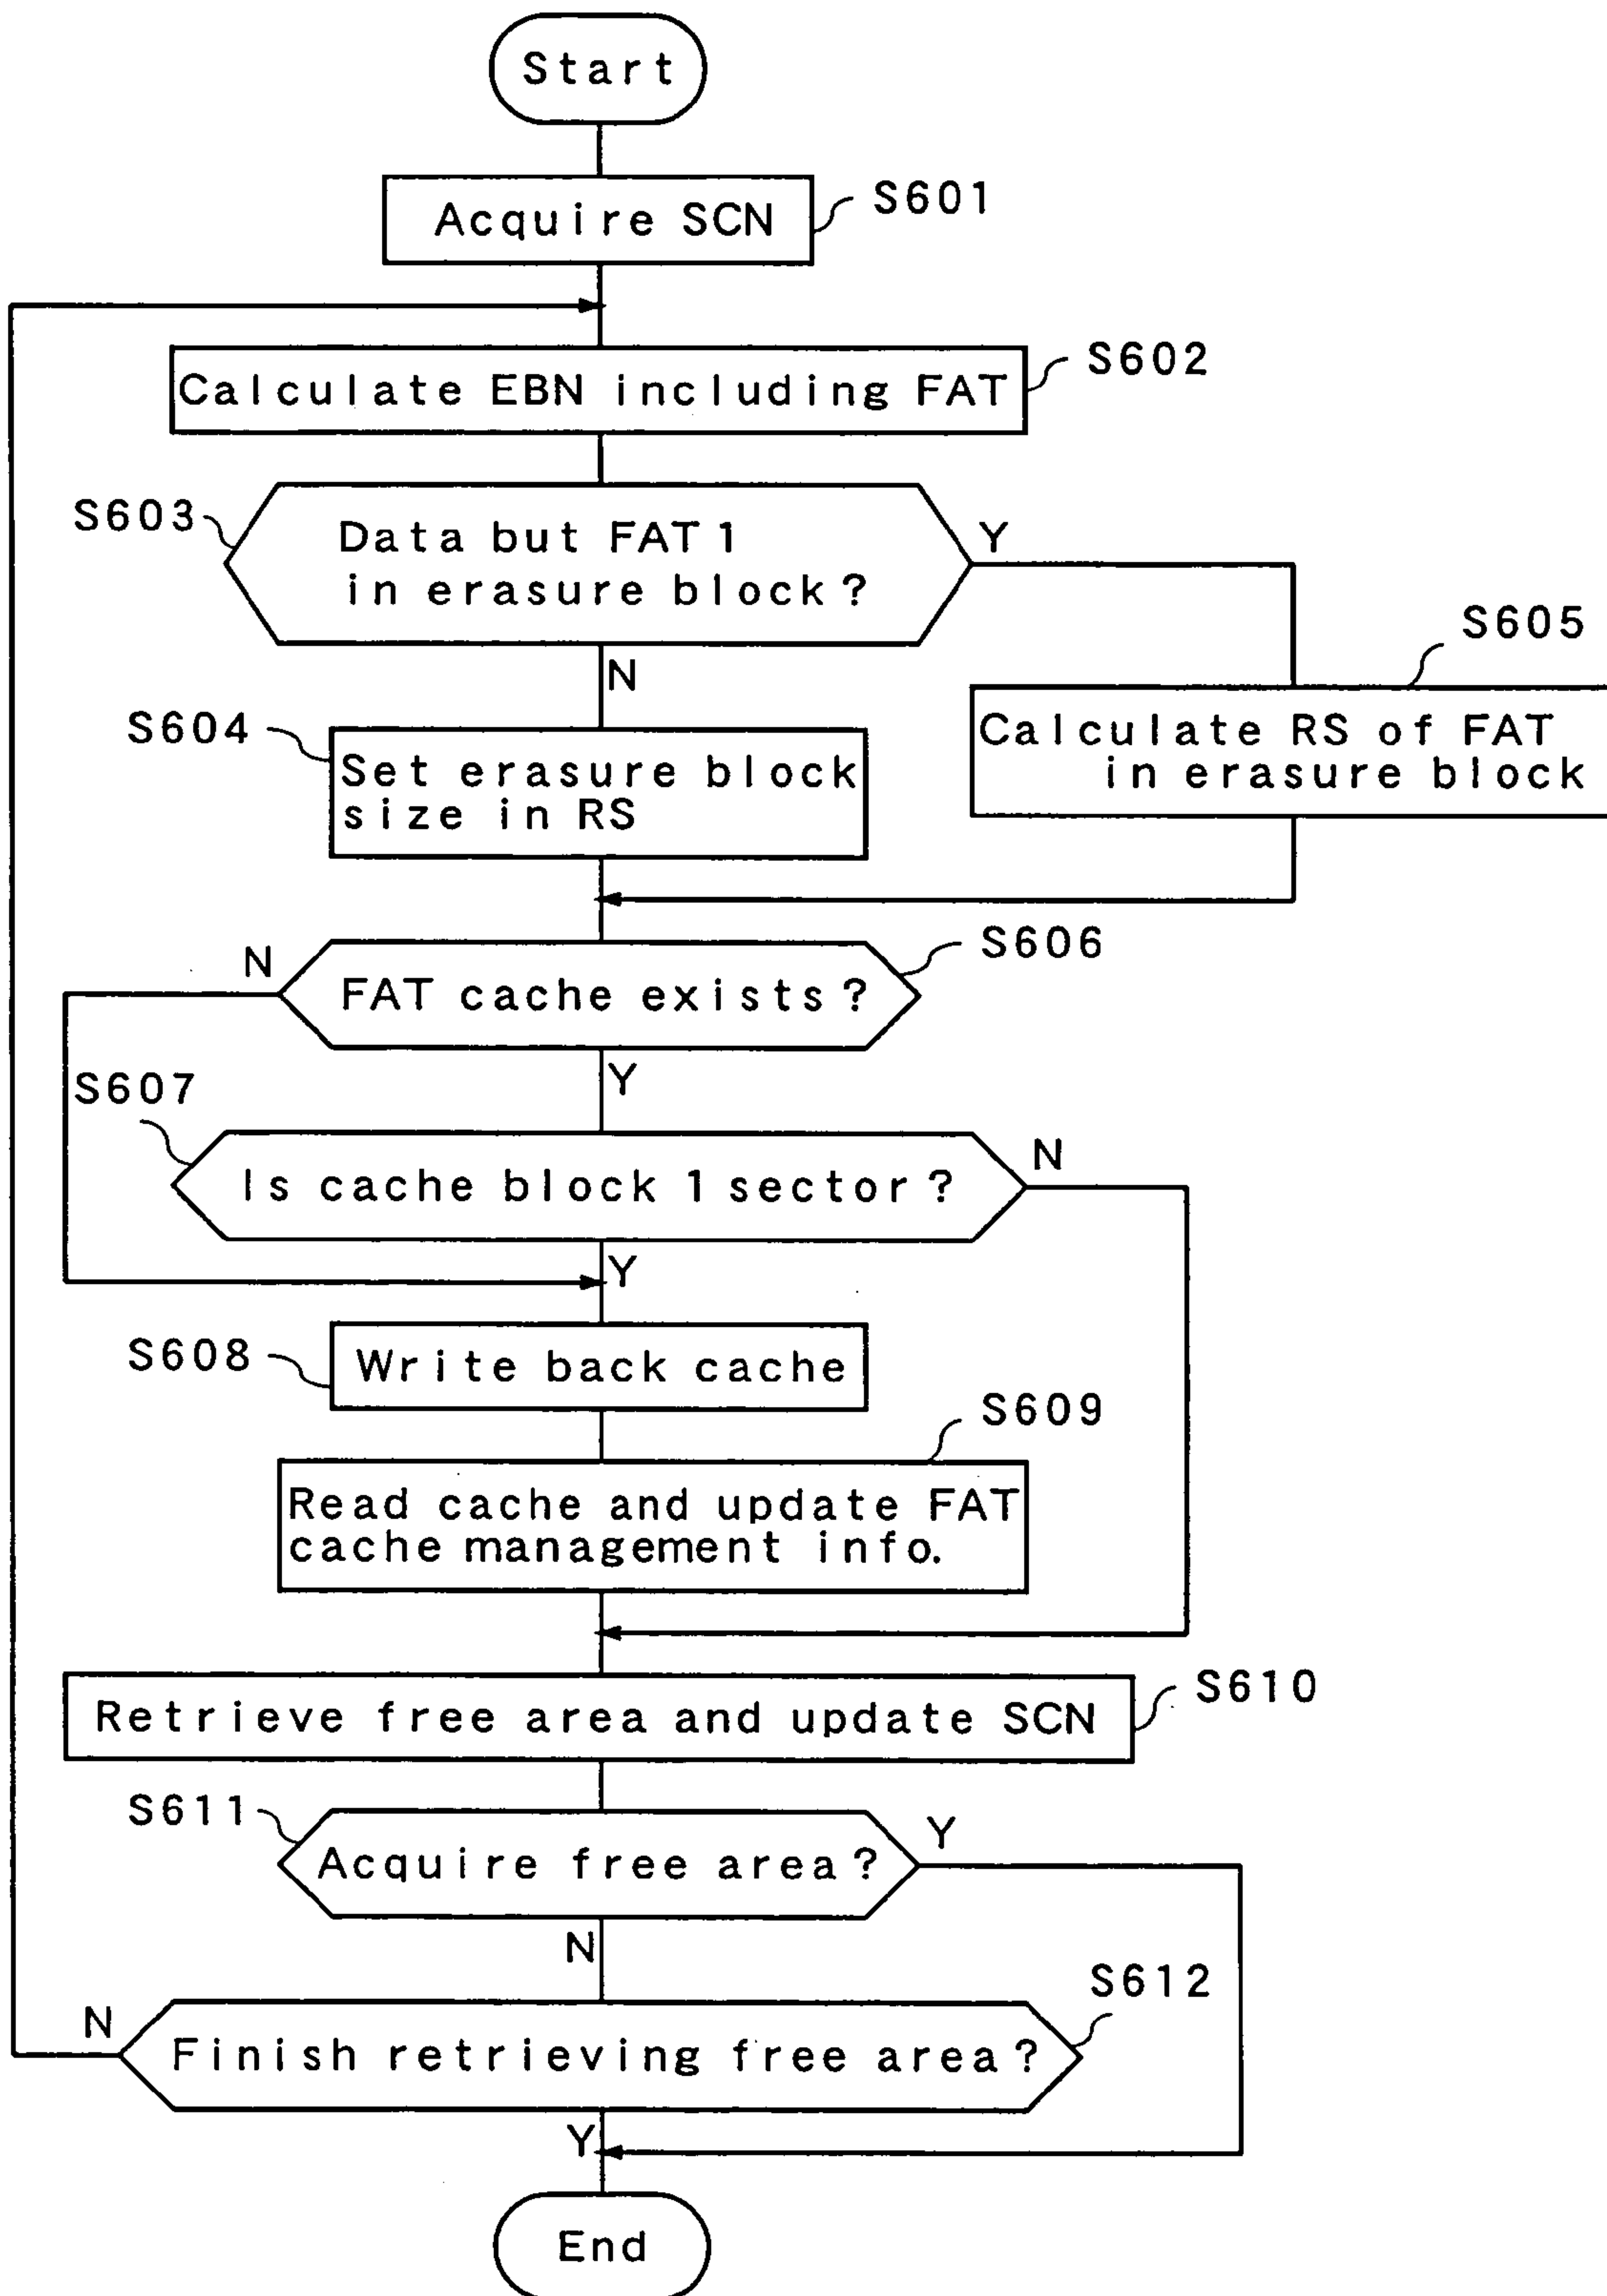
Start

Acquire SCN S601

Calculate EBN including FAT S602

S603 Data but FAT1 in erasure block?

Y

S605

Calculate RS of FAT in erasure block

N

S604 Set erasure block size in RS

N

FAT cache exists? S606

Y

S607

Is cache block 1 sector?

N

Y

S608 Write back cache

S609

Read cache and update FAT cache management info.

Retrieve free area and update SCN S610

S611 Acquire free area?

Y

N

S612

N

Finish retrieving free area?

Y

End